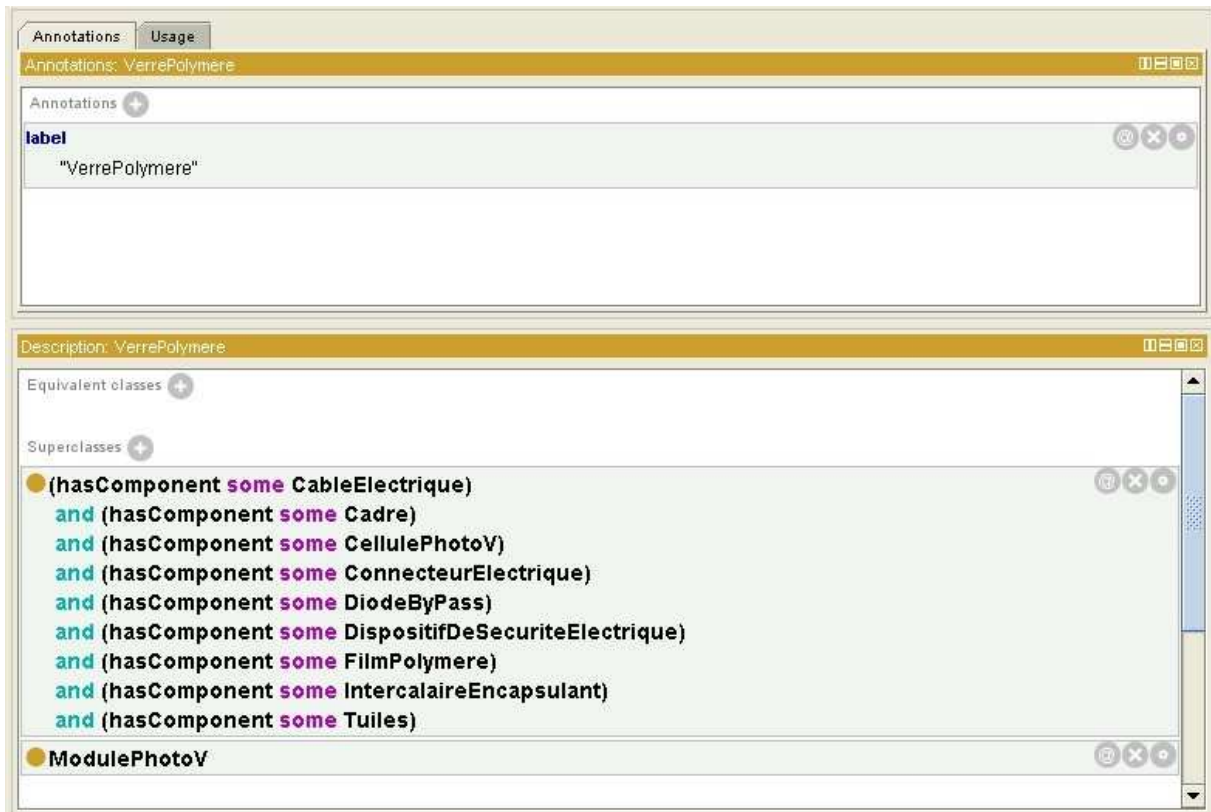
Annotations | Usage

Annotations: VerrePolymere

Annotations

label
"VerrePolymere"

Description: VerrePolymere

Equivalent classes

Superclasses

(hasComponent some CableElectrique)
and (hasComponent some Cadre)
and (hasComponent some CellulePhotoV)
and (hasComponent some ConnecteurElectrique)
and (hasComponent some DiodeByPass)
and (hasComponent some DispositifDeSecuriteElectrique)
and (hasComponent some FilmPolymere)
and (hasComponent some IntercalaireEncapsulant)
and (hasComponent some Tuiles)

ModulePhotoV